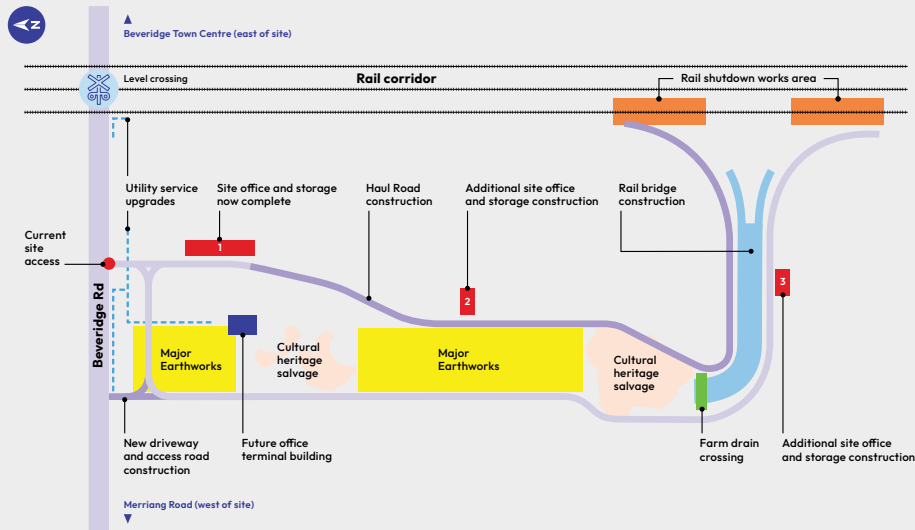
N

Beveridge Town Centre (east of site)

Level crossing

Rail corridor

Rail shutdown works area

Utility service upgrades

Site office and storage now complete

Haul Road construction

Additional site office and storage construction

Rail bridge construction

Current site access

1

2

3

Beveridge Rd

Major Earthworks

Cultural heritage salvage

Major Earthworks

Cultural heritage salvage

New driveway and access road construction

Future office terminal building

Farm drain crossing

Additional site office and storage construction

Merriang Road (west of site)